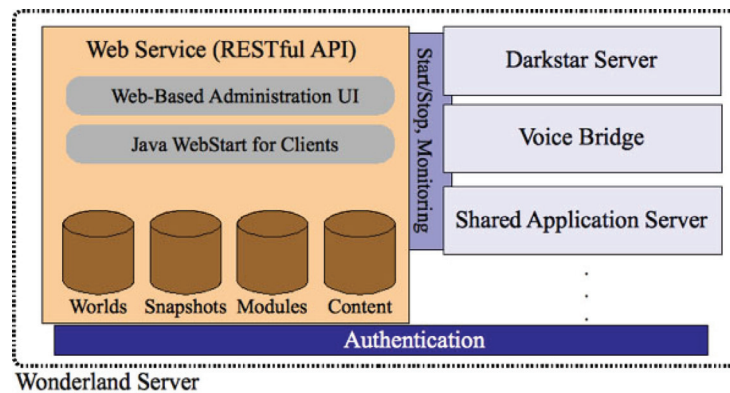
Web Service (RESTful API)

Web-Based Administration UI

Java WebStart for Clients

Worlds Snapshots Modules Content

Start/Stop, Monitoring

Darkstar Server

Voice Bridge

Shared Application Server

Authentication

Wonderland Server